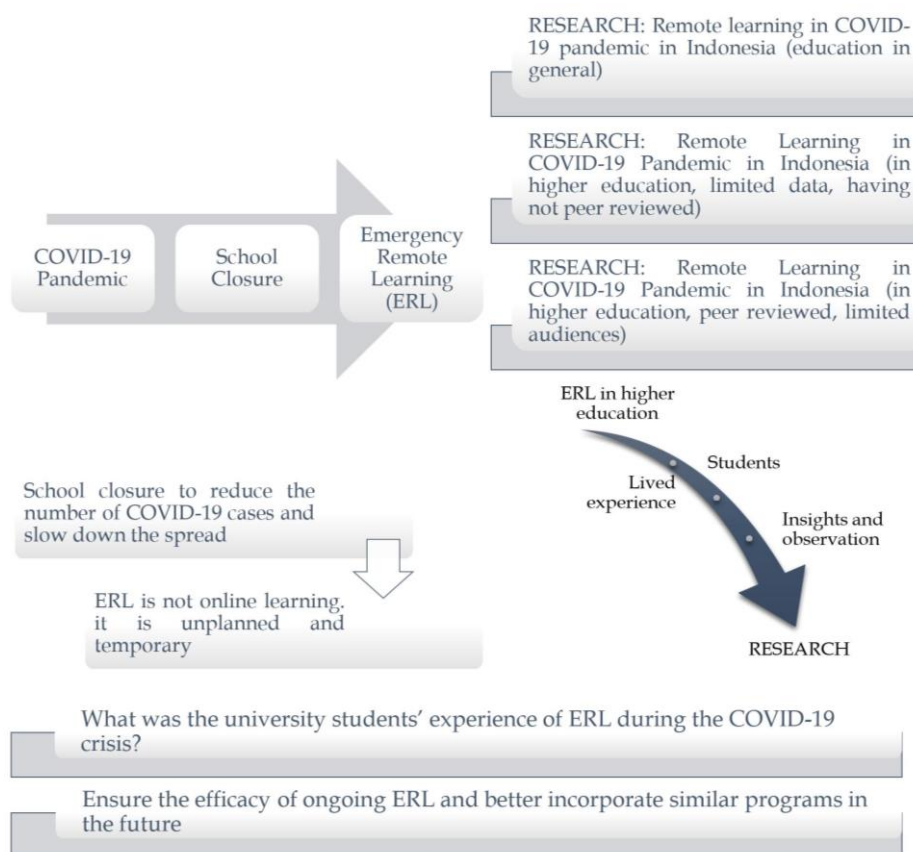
COVID-19 Pandemic

School Closure

Emergency Remote Learning (ERL)

RESEARCH: Remote learning in COVID-19 pandemic in Indonesia (education in general)

RESEARCH: Remote Learning in COVID-19 Pandemic in Indonesia (in higher education, limited data, having not peer reviewed)

RESEARCH: Remote Learning in COVID-19 Pandemic in Indonesia (in higher education, peer reviewed, limited audiences)

ERL in higher education

Lived experience

Students

Insights and observation

RESEARCH

School closure to reduce the number of COVID-19 cases and slow down the spread

ERL is not online learning. it is unplanned and temporary

What was the university students' experience of ERL during the COVID-19 crisis?

Ensure the efficacy of ongoing ERL and better incorporate similar programs in the future